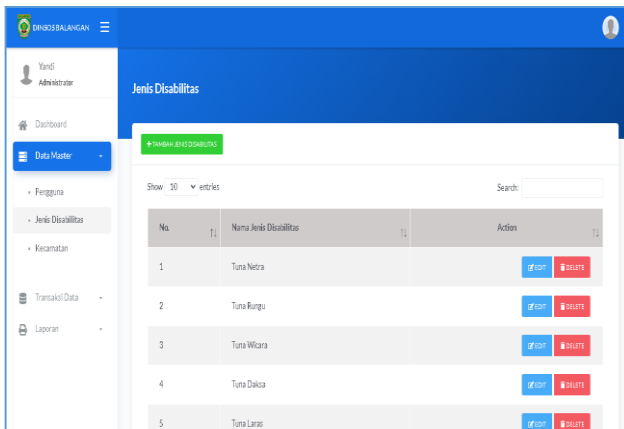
DINSOS BALANGAN

Yandi
Administrator

Dashboard

Data Master

Pengguna

Jenis Disabilitas

Kecamatan

Transaksi Data

Laporan

Jenis Disabilitas

+ TAMBAH JENIS DISABILITAS

Show 10 entries

Search:

| No. | Nama Jenis Disabilitas | Action |
|---|---|---|
| 1 | Tuna Netra | EDIT DELETE |
| 2 | Tuna Rungu | EDIT DELETE |
| 3 | Tuna Wicara | EDIT DELETE |
| 4 | Tuna Daksa | EDIT DELETE |
| 5 | Tuna Laras | EDIT DELETE |